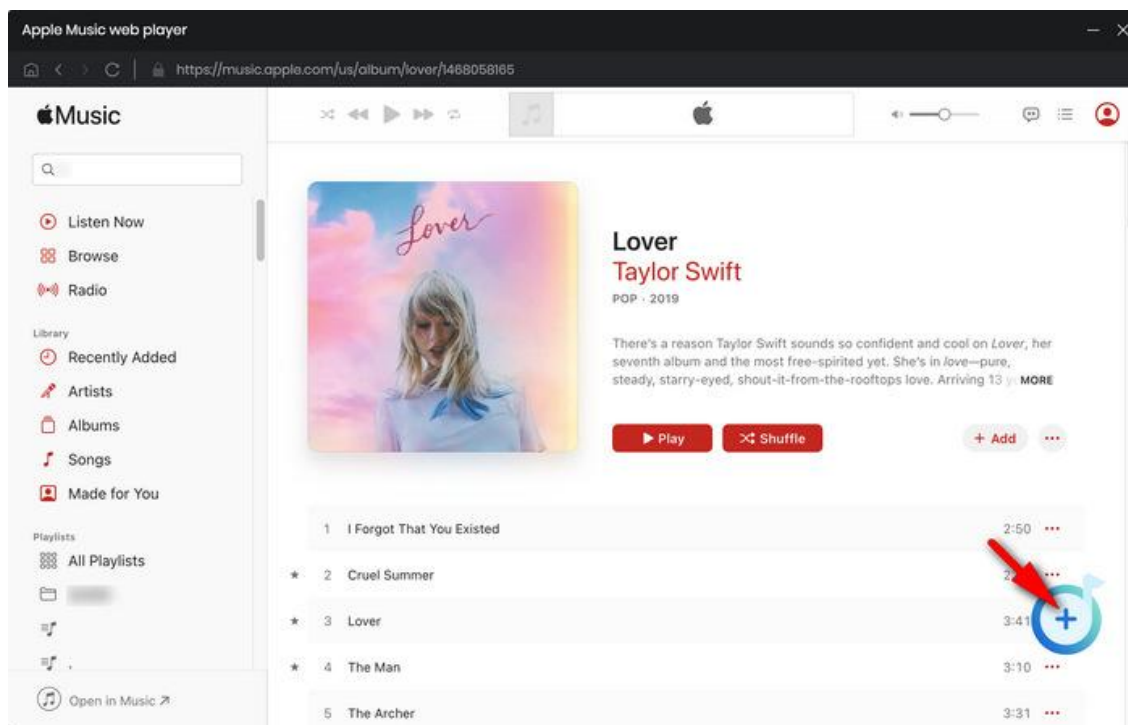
Apple Music web player

https://music.apple.com/us/album/lover/1468058165

Music

Q

Listen Now
Browse
Radio

Library
Recently Added
Artists
Albums
Songs
Made for You

Playlists
All Playlists

Open in Music ↗

Lover

Lover
Taylor Swift
POP · 2019

There's a reason Taylor Swift sounds so confident and cool on *Lover*, her seventh album and the most free-spirited yet. She's in *love*—pure, steady, starry-eyed, shout-it-from-the-rooftops love. Arriving 13 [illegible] MORE

▶ Play
Shuffle
+ Add
···

| | | | |
|---|---|---|---|
| 1 | I Forgot That You Existed | 2:50 | ··· |
| ★ 2 | Cruel Summer | 2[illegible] | ··· |
| ★ 3 | Lover | 3:41 | |
| ★ 4 | The Man | 3:10 | ··· |
| 5 | The Archer | 3:31 | ··· |